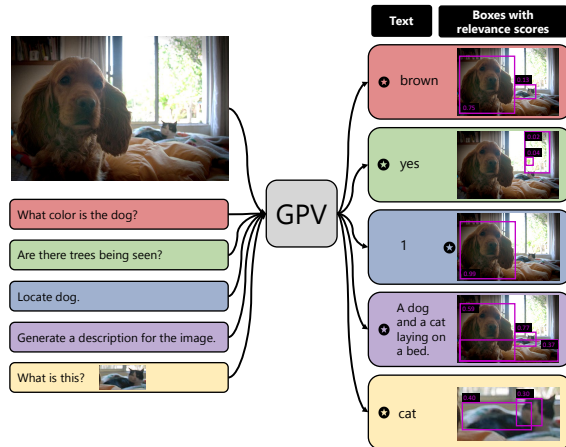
Text

Boxes with relevance scores

What color is the dog?

Are there trees being seen?

Locate dog.

Generate a description for the image.

What is this?

GPV

brown

0.75

0.53

yes

0.62

1

0.99

A dog and a cat laying on a bed.

0.59

0.77

0.97

cat

0.40

0.80